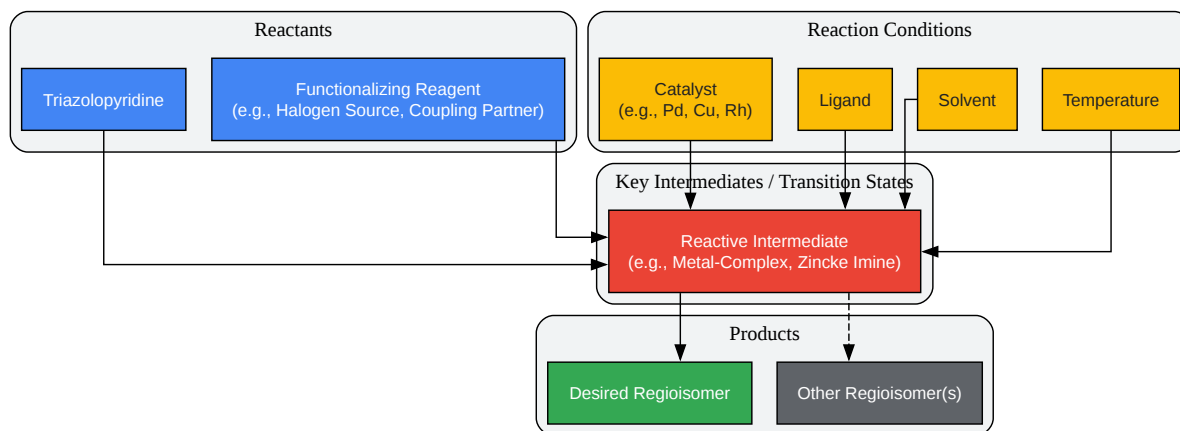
Reactants

Triazolopyridine

Functionalizing Reagent
(e.g., Halogen Source, Coupling Partner)

Reaction Conditions

Catalyst
(e.g., Pd, Cu, Rh)

Ligand

Solvent

Temperature

Key Intermediates / Transition States

Reactive Intermediate
(e.g., Metal-Complex, Zincke Imine)

Products

Desired Regioisomer

Other Regioisomer(s)